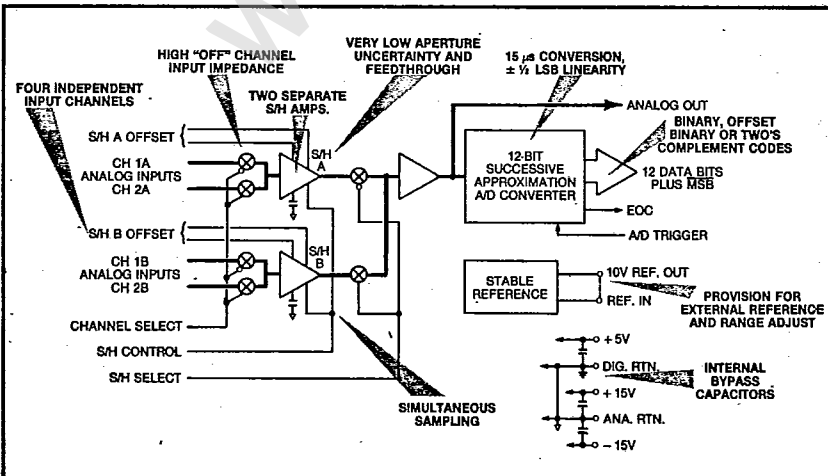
HIGH "OFF" CHANNEL INPUT IMPEDANCE

VERY LOW APERTURE UNCERTAINTY AND FEEDTHROUGH

15 $\mu$s CONVERSION, ± ½ LSB LINEARITY

FOUR INDEPENDENT INPUT CHANNELS

TWO SEPARATE S/H AMPS.

ANALOG OUT

BINARY, OFFSET BINARY OR TWO'S COMPLEMENT CODES

S/H A OFFSET

CH 1A
ANALOG INPUTS
CH 2A

S/H A

12-BIT SUCCESSIVE APPROXIMATION A/D CONVERTER

12 DATA BITS PLUS MSB

EOC

A/D TRIGGER

S/H B OFFSET

S/H B

CH 1B
ANALOG INPUTS
CH 2B

STABLE REFERENCE

10V REF. OUT

REF. IN

PROVISION FOR EXTERNAL REFERENCE AND RANGE ADJUST

CHANNEL SELECT

S/H CONTROL

S/H SELECT

SIMULTANEOUS SAMPLING

+5V

DIG. RTN.

+15V

ANA. RTN.

−15V

INTERNAL BYPASS CAPACITORS